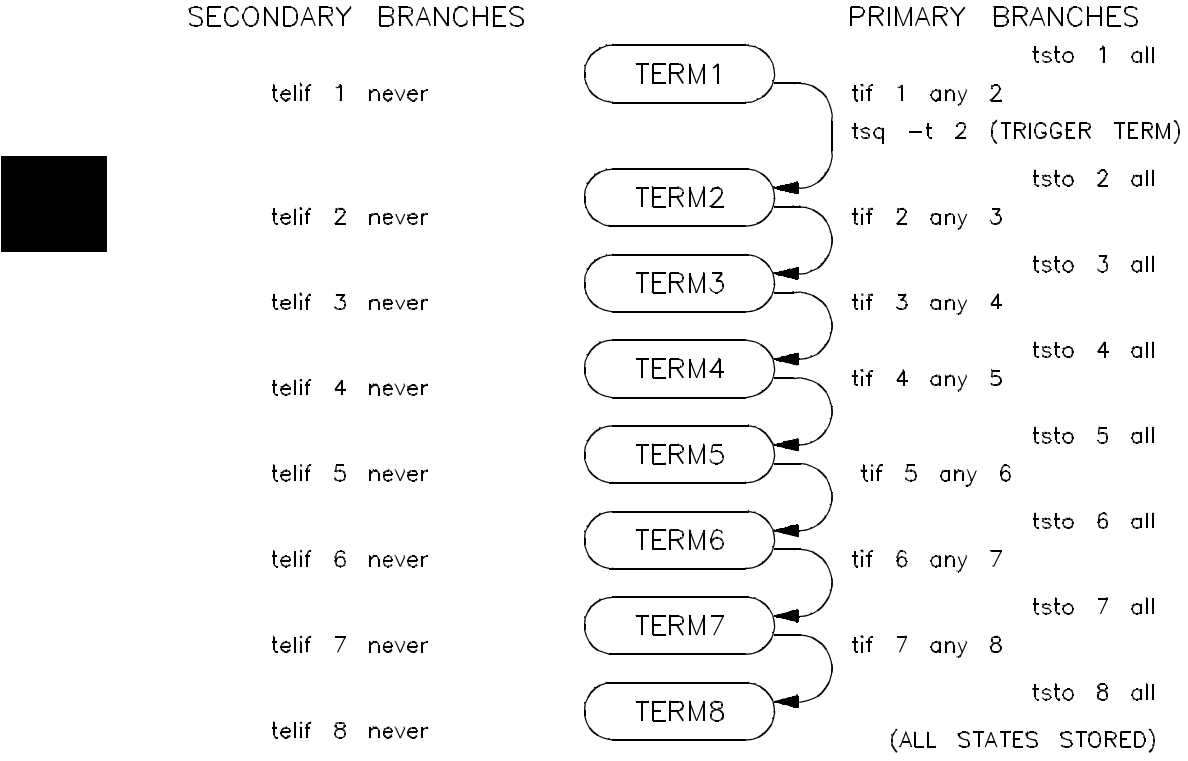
SECONDARY BRANCHES

PRIMARY BRANCHES

tsto 1 all

TERM1

telif 1 never

tif 1 any 2

tsq -t 2 (TRIGGER TERM)

tsto 2 all

TERM2

telif 2 never

tif 2 any 3

tsto 3 all

TERM3

telif 3 never

tif 3 any 4

tsto 4 all

TERM4

telif 4 never

tif 4 any 5

tsto 5 all

TERM5

telif 5 never

tif 5 any 6

tsto 6 all

TERM6

telif 6 never

tif 6 any 7

tsto 7 all

TERM7

telif 7 never

tif 7 any 8

tsto 8 all

TERM8

telif 8 never

(ALL STATES STORED)